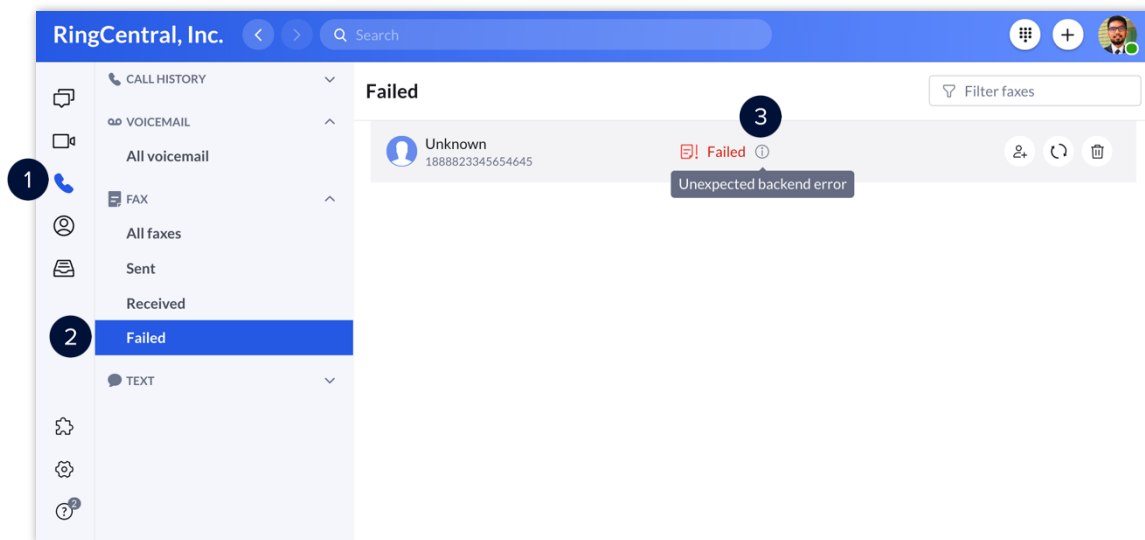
RingCentral, Inc.

Search

1

CALL HISTORY

VOICEMAIL

All voicemail

FAX

All faxes

Sent

Received

2

Failed

TEXT

2

Failed

Filter faxes

3

Unknown
1888823345654645

Failed

Unexpected backend error